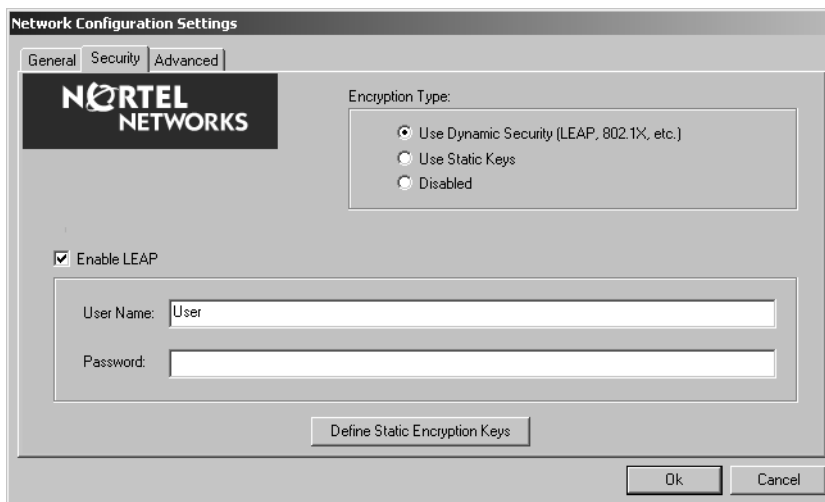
Network Configuration Settings

General Security Advanced

NORTEL NETWORKS

Encryption Type:

Use Dynamic Security (LEAP, 802.1X, etc.)
Use Static Keys
Disabled

Enable LEAP

User Name: User

Password:

Define Static Encryption Keys

Ok Cancel